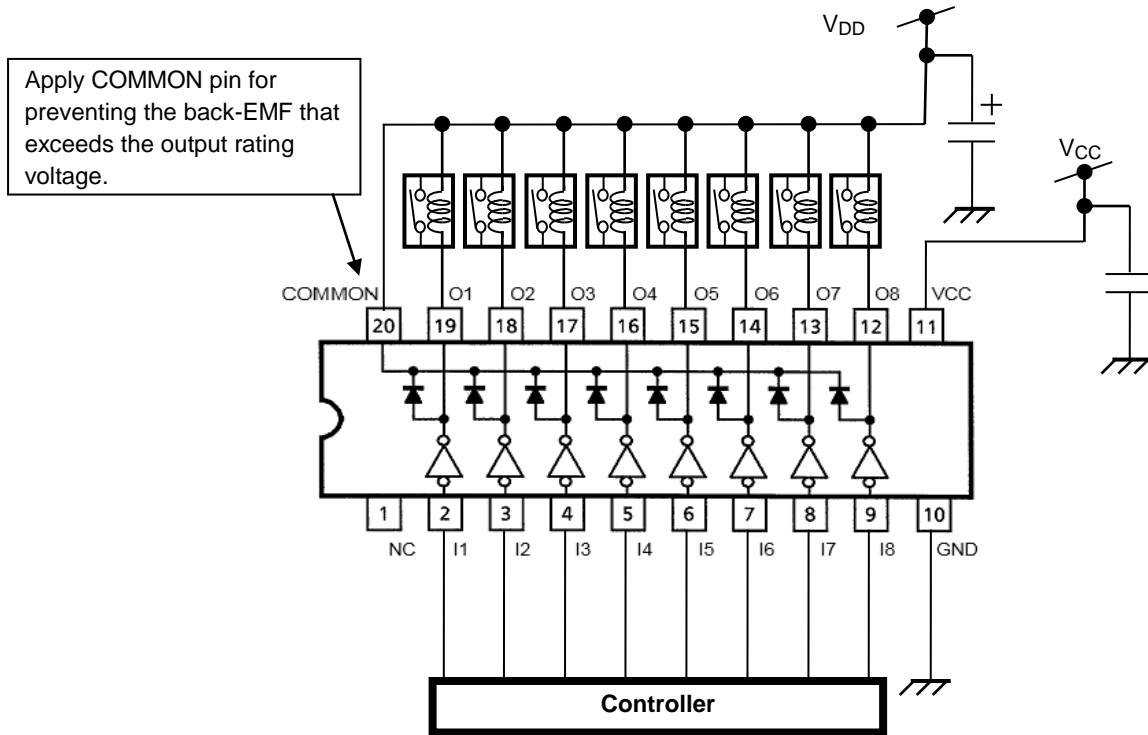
$V_{DD}$

Apply COMMON pin for preventing the back-EMF that exceeds the output rating voltage.

$V_{CC}$

COMMON O1 O2 O3 O4 O5 O6 O7 O8 VCC

20 19 18 17 16 15 14 13 12 11

1 2 3 4 5 6 7 8 9 10

NC I1 I2 I3 I4 I5 I6 I7 I8 GND

Controller